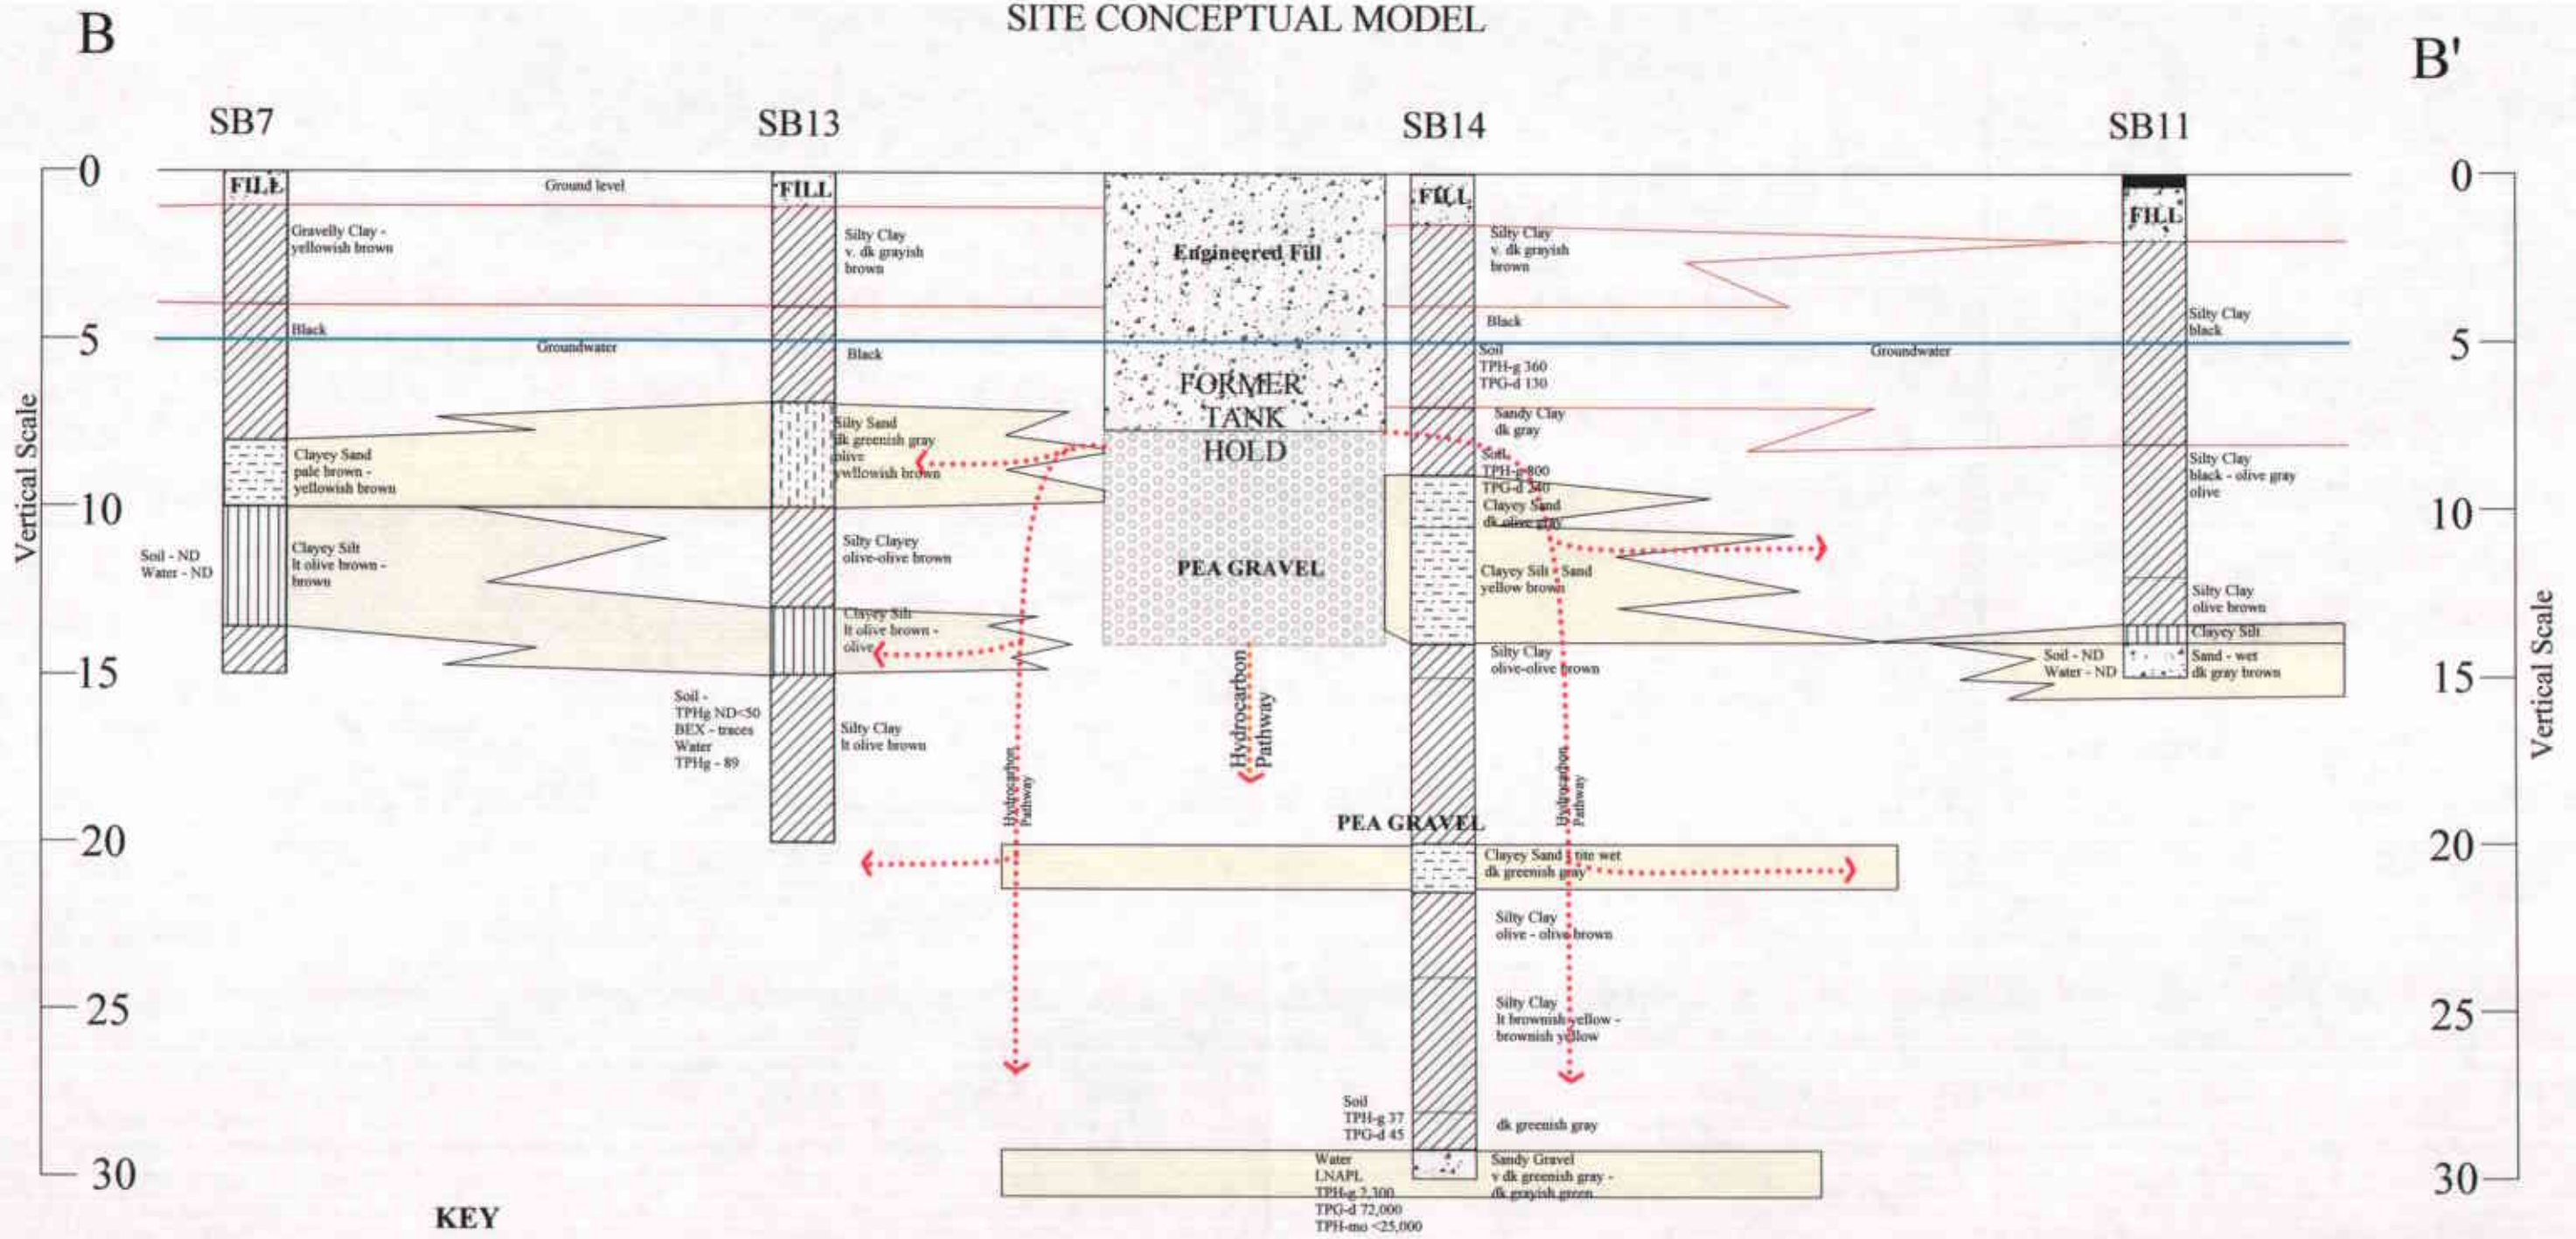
SITE CONCEPTUAL MODEL

B

B'

SB7

SB13

SB14

SB11

0
5
10
15
20
25
30

Vertical Scale

0
5
10
15
20
25
30

Vertical Scale

FILL

Ground level

FILL

Engineered Fill

FILL

FILL

Gravelly Clay - yellowish brown

Silty Clay v. dk grayish brown

Silty Clay v. dk grayish brown

Silty Clay black

Black

Black

Black

Groundwater

Groundwater

Soil TPH-g 360 TPG-d 130

FORMER TANK HOLD

Silty Sand dk greenish gray olive yellowish brown

Sandy Clay dk gray

Clayey Sand pale brown - yellowish brown

Soil TPH-g 800 TPG-d 340

Silty Clay black - olive gray olive

Clayey Sand dk olive gray

Soil - ND Water - ND

Clayey Silt lt olive brown - brown

Silty Clayey olive-olive brown

PEA GRAVEL

Clayey Silt - Sand yellow brown

Silty Clay olive brown

Clayey Silt lt olive brown - olive

Clayey Silt

Silty Clay olive-olive brown

Soil - ND Water - ND

Sand - wet dk gray brown

Soil - TPHg ND<50 BEX - traces Water TPHg - 89

Silty Clay lt olive brown

Hydrocarbon Pathway

Hydrocarbon Pathway

Hydrocarbon Pathway

PEA GRAVEL

Clayey Sand - site wet dk greenish gray

Silty Clay olive - olive brown

Silty Clay lt brownish yellow - brownish yellow

Soil TPH-g 37 TPG-d 45

dk greenish gray

Water LNAPL TPH-g 2,300 TPG-d 72,000 TPH-mo <25,000

Sandy Gravel v dk greenish gray - dk grayish green

KEY